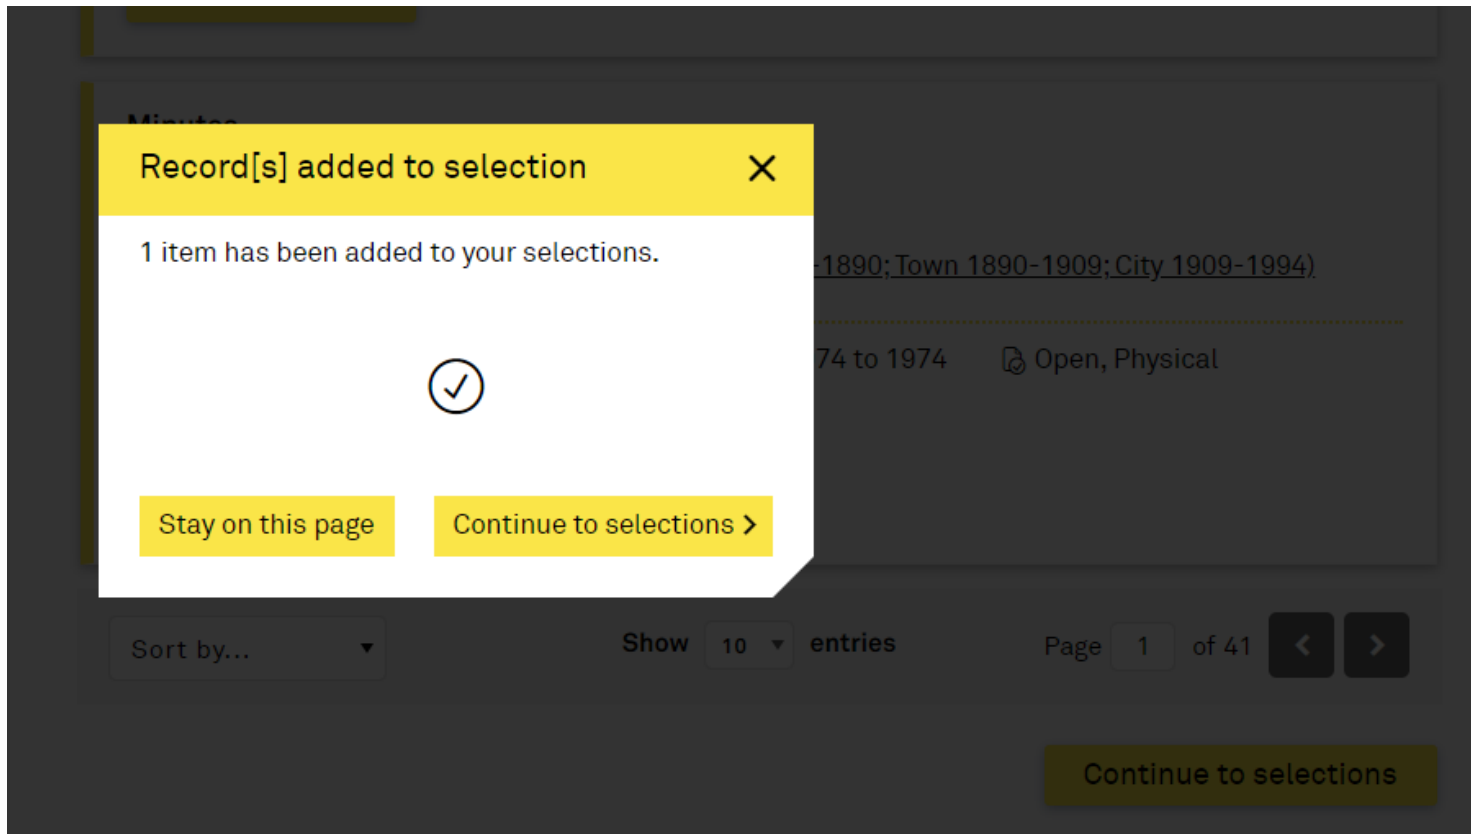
Record[s] added to selection ×

1 item has been added to your selections.

Stay on this page

Continue to selections ›

Minutes

-1890; Town 1890-1909; City 1909-1994)

74 to 1974

Open, Physical

Sort by...

Show 10 entries

Page 1 of 41

Continue to selections